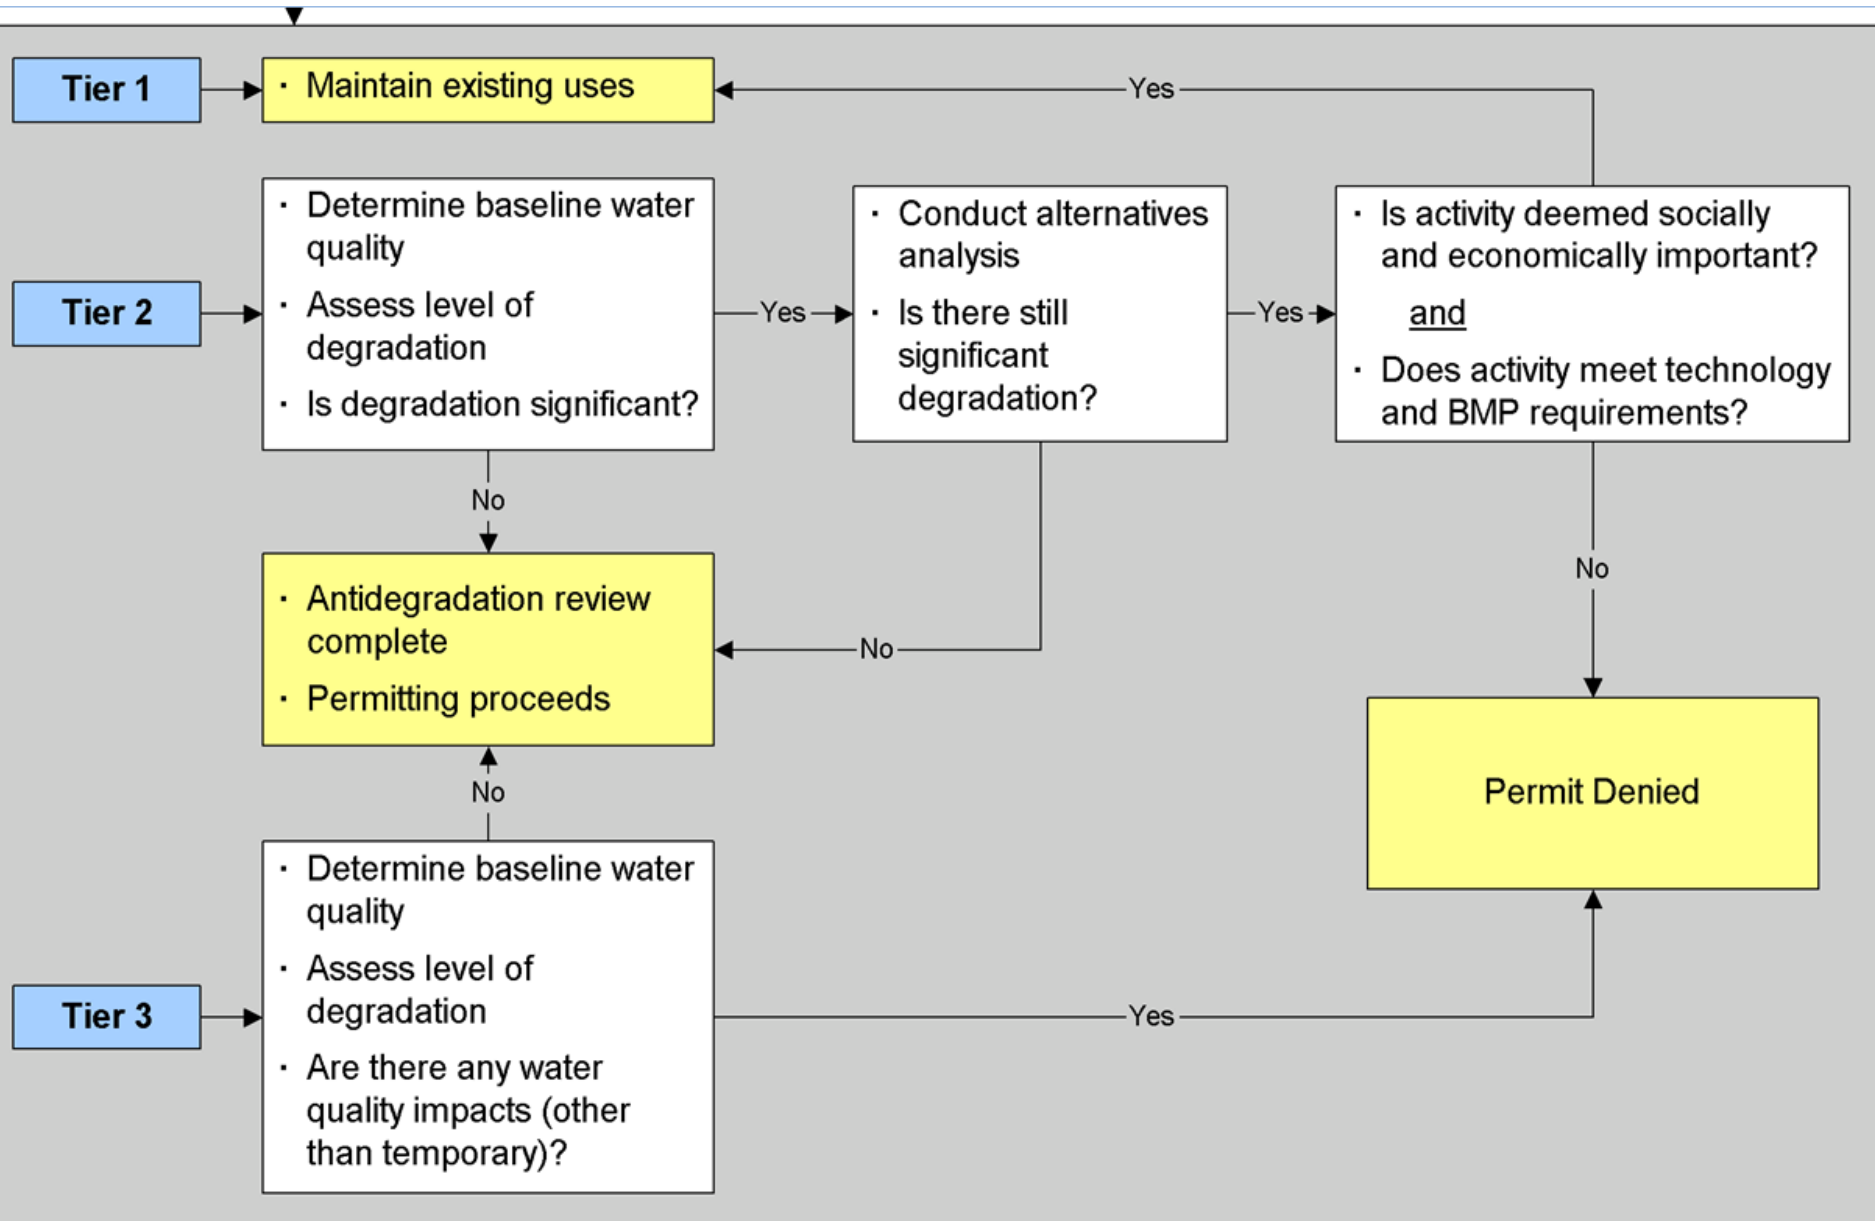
Tier 1

· Maintain existing uses

Yes

Tier 2

· Determine baseline water quality
· Assess level of degradation
· Is degradation significant?

Yes

· Conduct alternatives analysis
· Is there still significant degradation?

Yes

· Is activity deemed socially and economically important?
and
· Does activity meet technology and BMP requirements?

No

No

No

· Antidegradation review complete
· Permitting proceeds

No

Permit Denied

Tier 3

· Determine baseline water quality
· Assess level of degradation
· Are there any water quality impacts (other than temporary)?

Yes